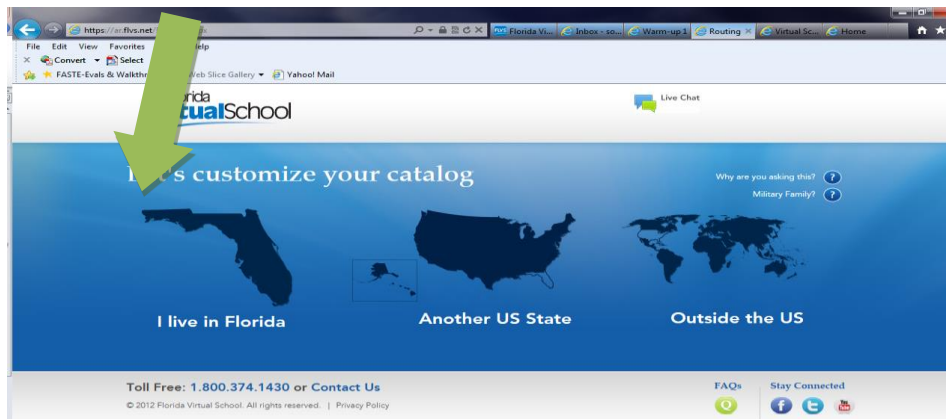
https://ar.flvs.net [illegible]

Florida Vi... | Inbox - so... | Warm-up 1 | Routing | Virtual Sc... | Home

File Edit View Favorites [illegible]elp

Convert Select

FASTE-Evals & Walkthr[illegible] Web Slice Gallery Yahoo! Mail

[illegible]lorida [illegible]tualSchool

Live Chat

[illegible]'s customize your catalog

Why are you asking this?

Military Family?

I live in Florida

Another US State

Outside the US

Toll Free: 1.800.374.1430 or Contact Us

© 2012 Florida Virtual School. All rights reserved. | Privacy Policy

FAQs

Stay Connected